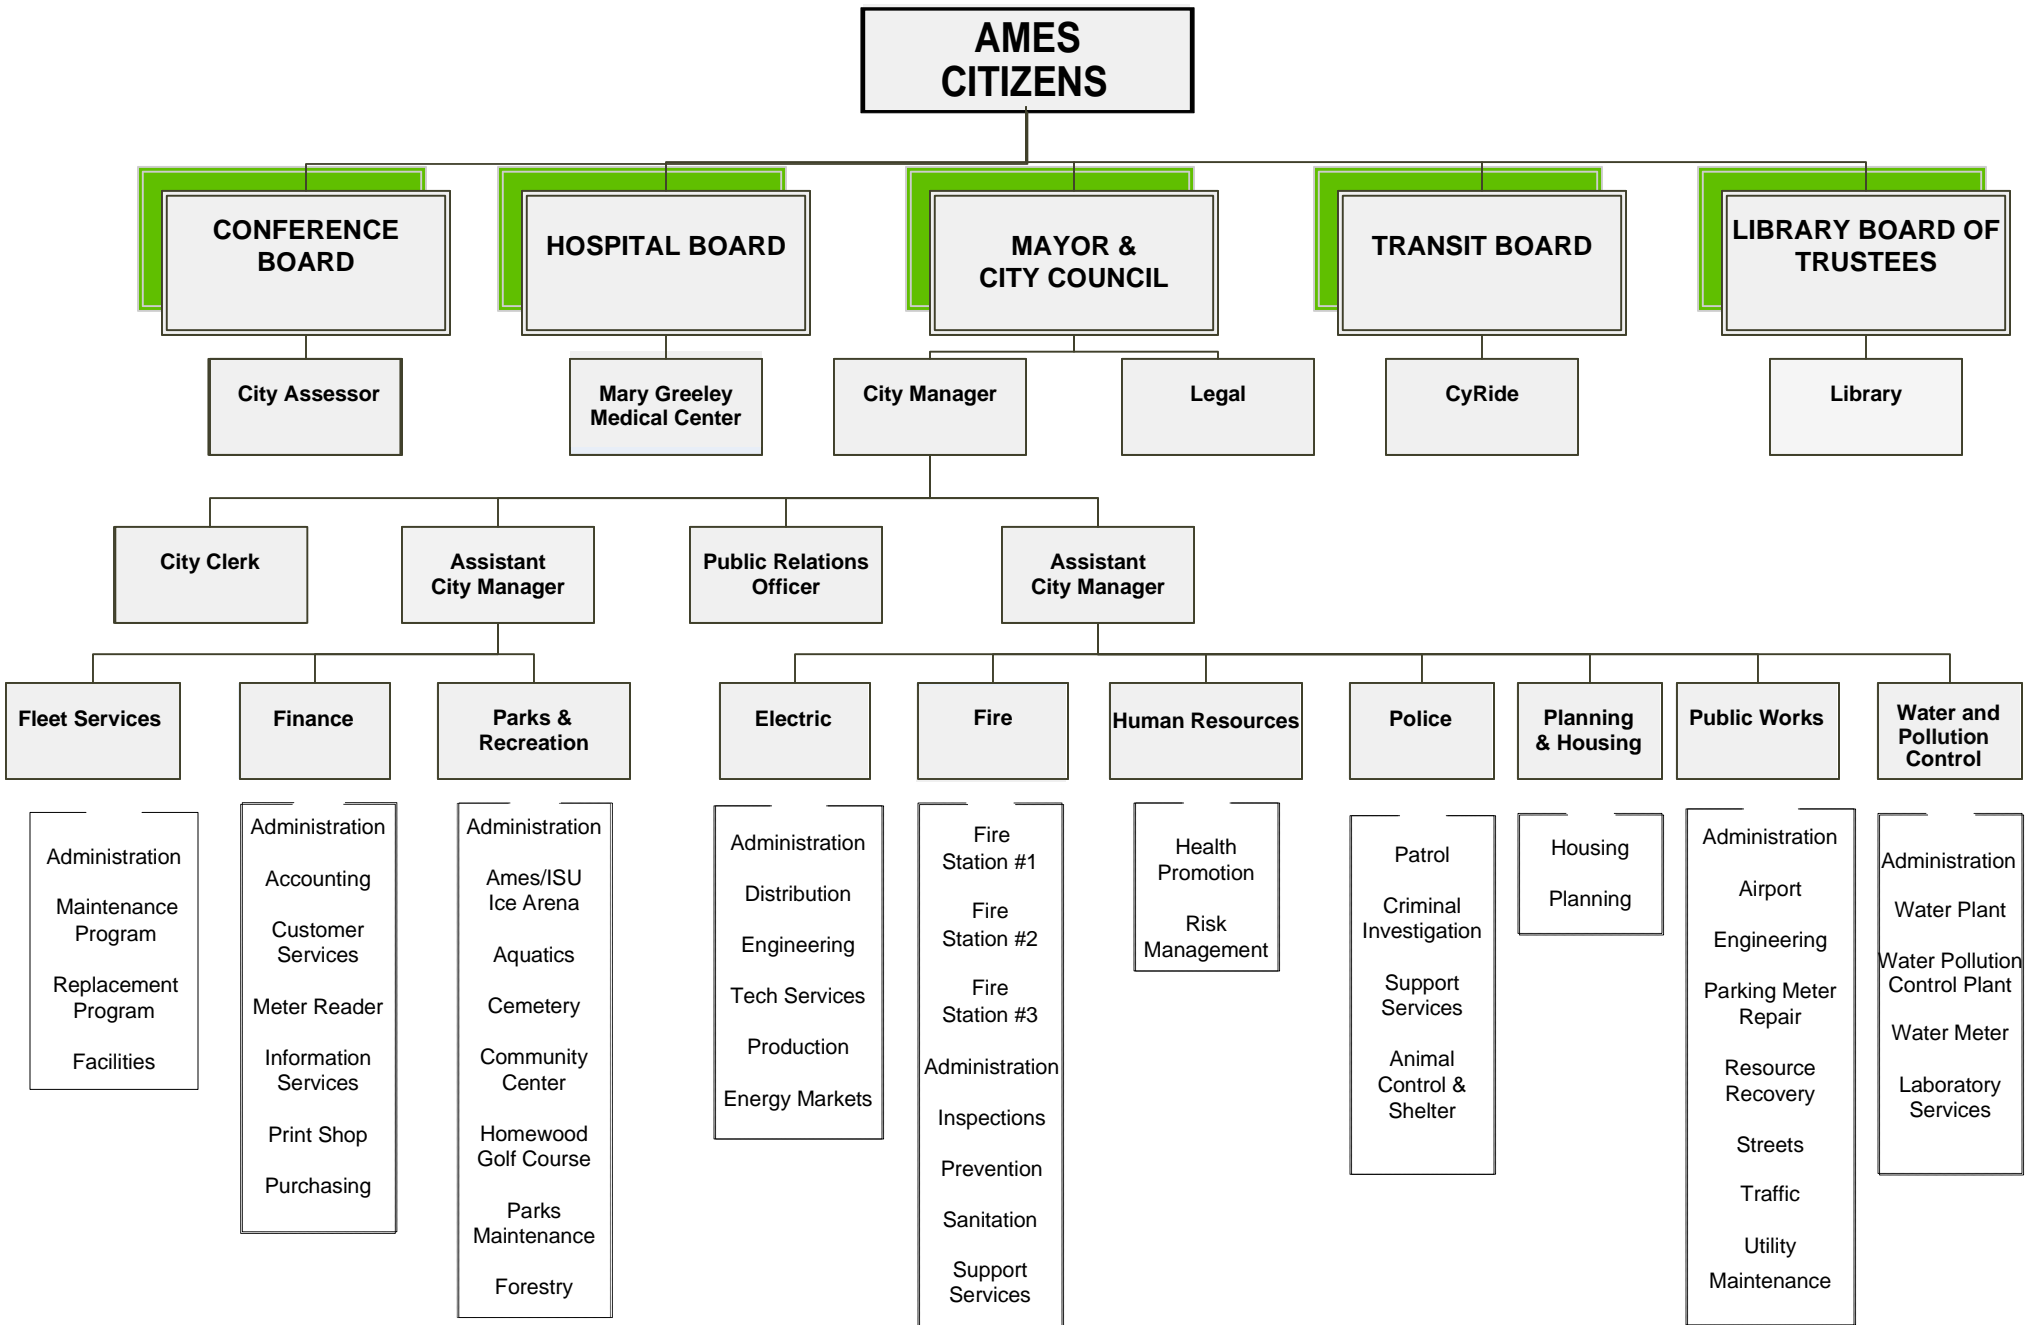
AMES CITIZENS

CONFERENCE BOARD

HOSPITAL BOARD

MAYOR & CITY COUNCIL

TRANSIT BOARD

LIBRARY BOARD OF TRUSTEES

City Assessor

Mary Greeley Medical Center

City Manager

Legal

CyRide

Library

City Clerk

Assistant City Manager

Public Relations Officer

Assistant City Manager

Fleet Services

Finance

Parks & Recreation

Electric

Fire

Human Resources

Police

Planning & Housing

Public Works

Water and Pollution Control

Administration

Maintenance Program

Replacement Program

Facilities

Administration

Accounting

Customer Services

Meter Reader

Information Services

Print Shop

Purchasing

Administration

Ames/ISU Ice Arena

Aquatics

Cemetery

Community Center

Homewood Golf Course

Parks Maintenance

Forestry

Administration

Distribution

Engineering

Tech Services

Production

Energy Markets

Fire Station #1

Fire Station #2

Fire Station #3

Administration

Inspections

Prevention

Sanitation

Support Services

Health Promotion

Risk Management

Patrol

Criminal Investigation

Support Services

Animal Control & Shelter

Housing

Planning

Administration

Airport

Engineering

Parking Meter Repair

Resource Recovery

Streets

Traffic

Utility

Maintenance

Administration

Water Plant

Water Pollution Control Plant

Water Meter

Laboratory Services